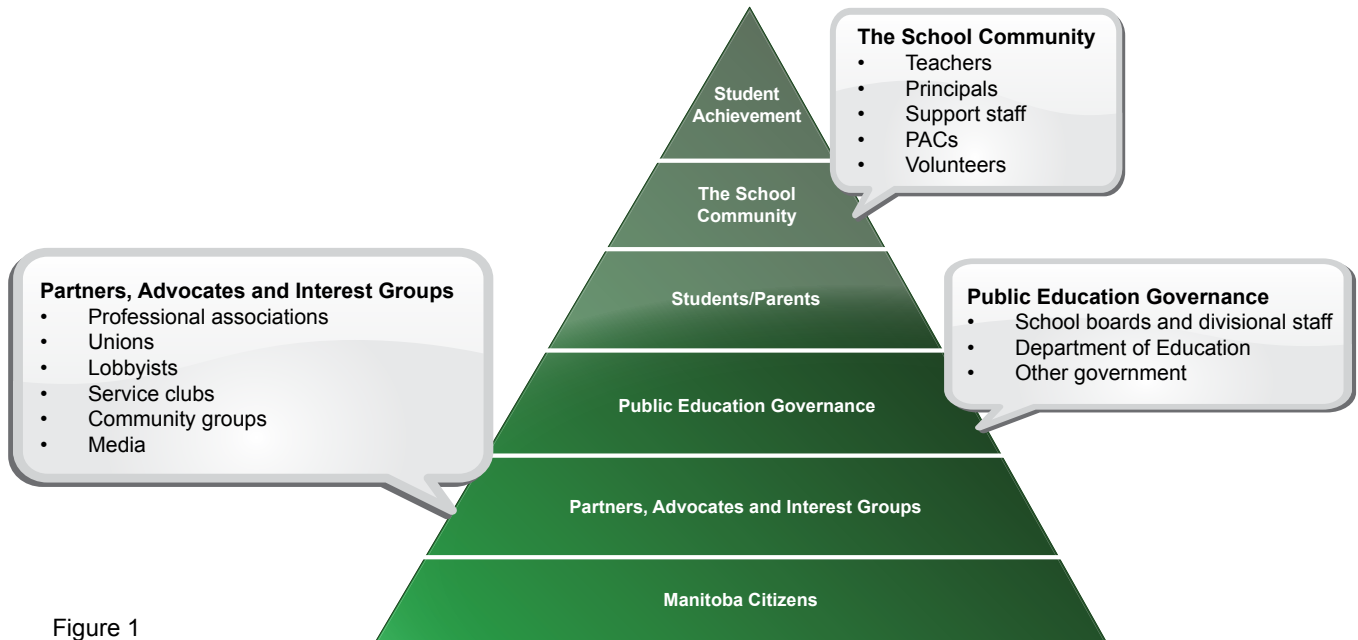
Student Achievement

The School Community

Students/Parents

Public Education Governance

Partners, Advocates and Interest Groups

Manitoba Citizens

The School Community
• Teachers
• Principals
• Support staff
• PACs
• Volunteers

Partners, Advocates and Interest Groups
• Professional associations
• Unions
• Lobbyists
• Service clubs
• Community groups
• Media

Public Education Governance
• School boards and divisional staff
• Department of Education
• Other government

Figure 1